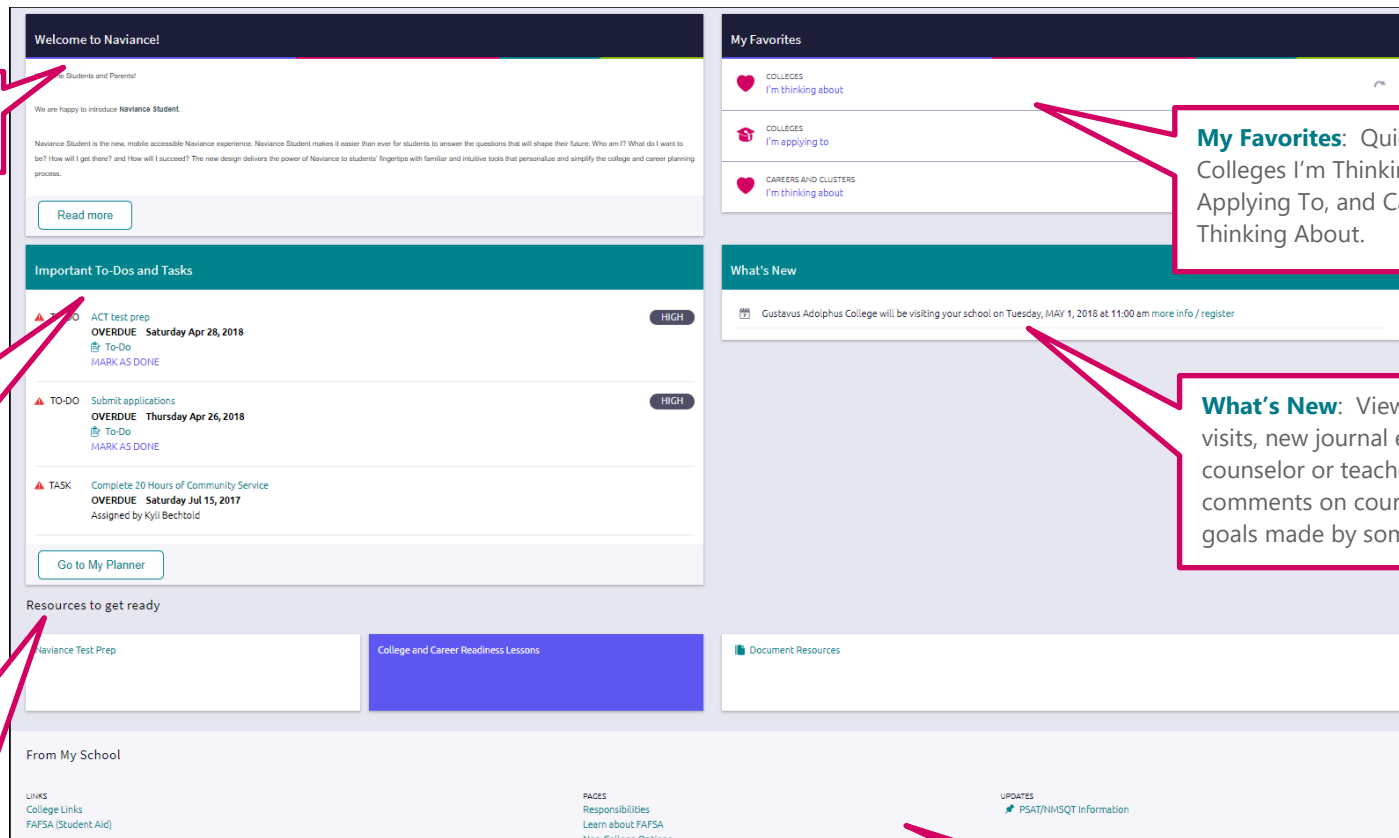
Welcome to Naviance!

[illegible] Students and Parents!

We are happy to introduce Naviance Student.

Naviance Student is the new, mobile accessible Naviance experience. Naviance Student makes it easier than ever for students to answer the questions that will shape their future: Who am I? What do I want to be? How will I get there? and How will I succeed? The new design delivers the power of Naviance to students' fingertips with familiar and intuitive tools that personalize and simplify the college and career planning process.

Read more

My Favorites

COLLEGES
I'm thinking about

COLLEGES
I'm applying to

CAREERS AND CLUSTERS
I'm thinking about

My Favorites: Qui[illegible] Colleges I'm Thinki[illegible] Applying To, and C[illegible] Thinking About.

Important To-Dos and Tasks

T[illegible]O ACT test prep
OVERDUE Saturday Apr 28, 2018
To-Do
MARK AS DONE
HIGH

TO-DO Submit applications
OVERDUE Thursday Apr 26, 2018
To-Do
MARK AS DONE
HIGH

TASK Complete 20 Hours of Community Service
OVERDUE Saturday Jul 15, 2017
Assigned by Kyli Bechtold

Go to My Planner

What's New

Gustavus Adolphus College will be visiting your school on Tuesday, MAY 1, 2018 at 11:00 am more info / register

What's New: View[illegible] visits, new journal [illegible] counselor or teach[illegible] comments on cour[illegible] goals made by son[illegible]

Resources to get ready

Naviance Test Prep

College and Career Readiness Lessons

Document Resources

From My School

LINKS
College Links
FAFSA (Student Aid)

PAGES
Responsibilities
Learn about FAFSA
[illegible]

UPDATES
PSAT/NMSQT Information